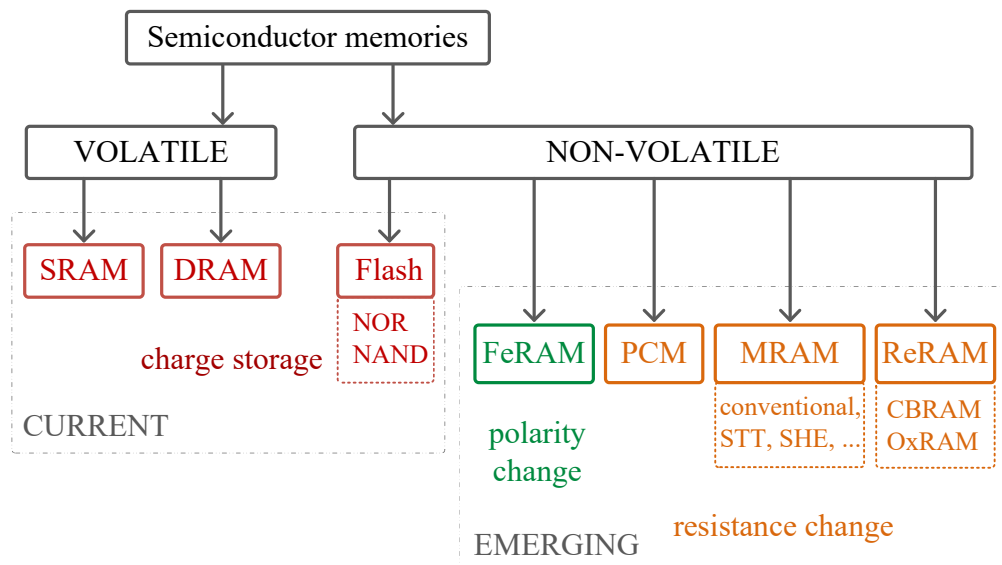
Semiconductor memories

VOLATILE

NON-VOLATILE

SRAM

DRAM

Flash

NOR
NAND

charge storage

CURRENT

FeRAM

PCM

MRAM

ReRAM

conventional,
STT, SHE, ...

CBRAM
OxRAM

polarity
change

resistance change

EMERGING